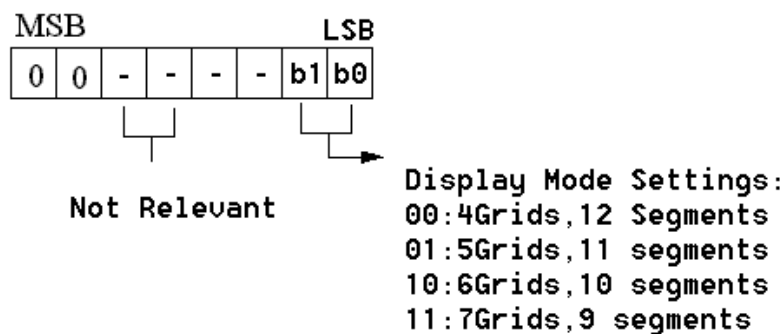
MSB LSB

| 0 | 0 | - | - | - | - | b1 | b0 |
|---|---|---|---|---|---|---|---|

Not Relevant

Display Mode Settings:
00:4Grids,12 Segments
01:5Grids,11 segments
10:6Grids,10 segments
11:7Grids,9 segments